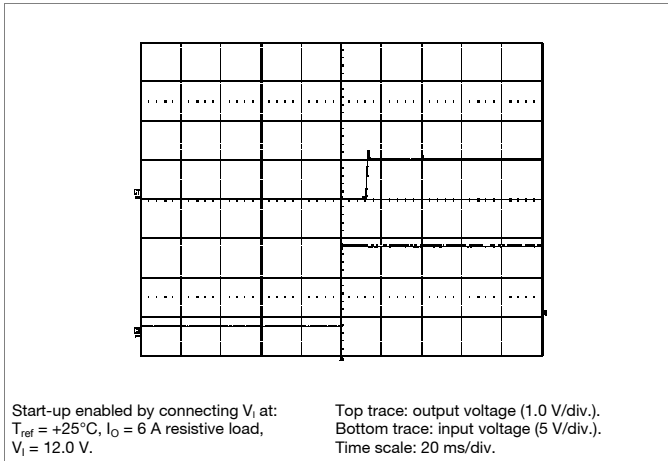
Start-up enabled by connecting $V_I$ at: $T_{ref}$ = +25°C, $I_O$ = 6 A resistive load, $V_I$ = 12.0 V.

Top trace: output voltage (1.0 V/div.). Bottom trace: input voltage (5 V/div.). Time scale: 20 ms/div.